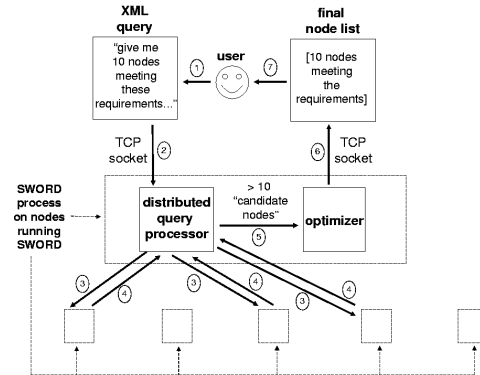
XML query

"give me 10 nodes meeting these requirements..."

1

user

7

final node list

[10 nodes meeting the requirements]

TCP socket

2

6

TCP socket

SWORD process on nodes running SWORD

distributed query processor

> 10 "candidate nodes"

5

optimizer

3

4

3

4

3

4